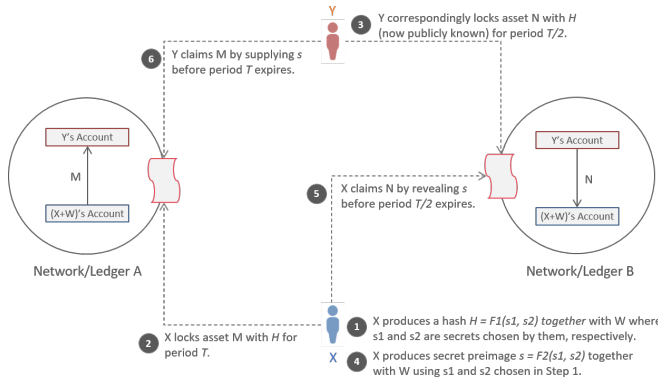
Y

3 Y correspondingly locks asset N with *H* (now publicly known) for period *T/2*.

6 Y claims M by supplying *s* before period *T* expires.

Y's Account

M

(X+W)'s Account

Network/Ledger A

5 X claims N by revealing *s* before period *T/2* expires.

Y's Account

N

(X+W)'s Account

Network/Ledger B

1 X produces a hash *H = F1(s1, s2) together* with W where s1 and s2 are secrets chosen by them, respectively.

2 X locks asset M with *H* for period *T*.

X

4 X produces secret preimage *s = F2(s1, s2)* together with W using s1 and s2 chosen in Step 1.